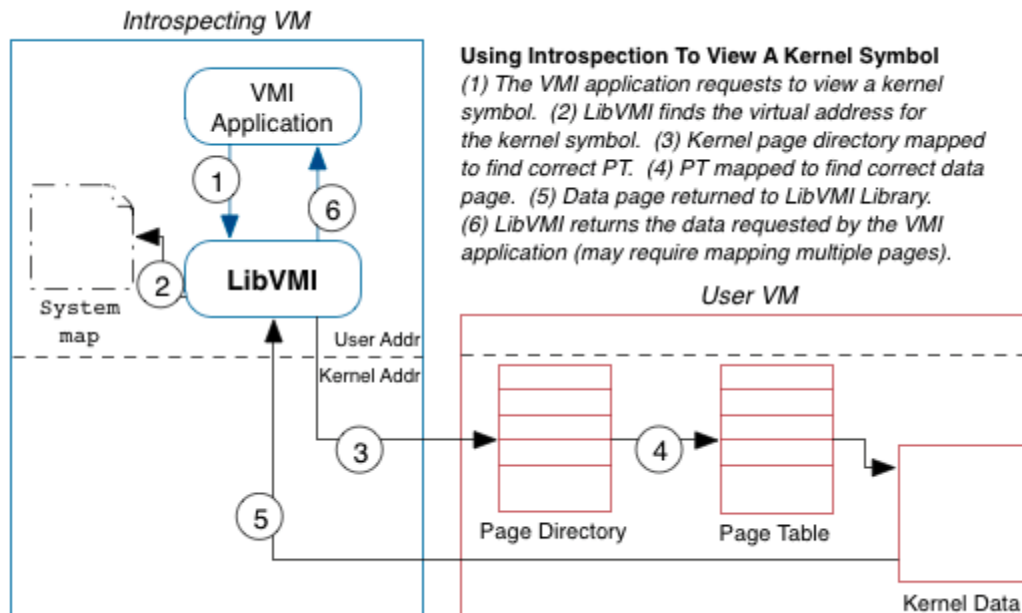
Introspecting VM

Using Introspection To View A Kernel Symbol
(1) The VMI application requests to view a kernel symbol. (2) LibVMI finds the virtual address for the kernel symbol. (3) Kernel page directory mapped to find correct PT. (4) PT mapped to find correct data page. (5) Data page returned to LibVMI Library. (6) LibVMI returns the data requested by the VMI application (may require mapping multiple pages).

VMI Application

1

6

2

LibVMI

System map

User VM

User Addr

Kernel Addr

3

4

5

Page Directory

Page Table

Kernel Data